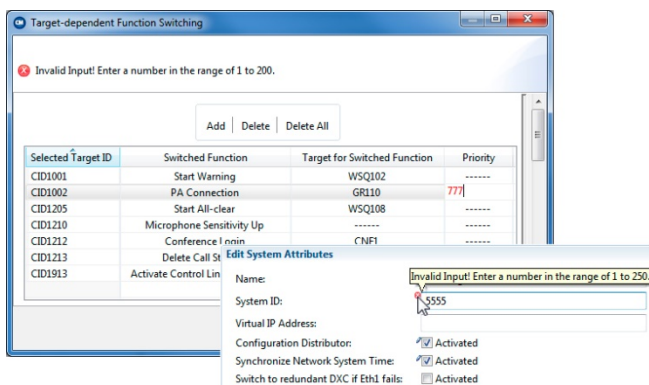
Target-dependent Function Switching

Invalid Input! Enter a number in the range of 1 to 200.

Add | Delete | Delete All

| Selected Target ID | Switched Function | Target for Switched Function | Priority |
|---|---|---|---|
| CID1001 | Start Warning | WSQ102 | ------ |
| CID1002 | PA Connection | GR110 | 777 |
| CID1205 | Start All-clear | WSQ108 | ------ |
| CID1210 | Microphone Sensitivity Up | ------ | ------ |
| CID1212 | Conference Login | CNF1 | ------ |
| CID1213 | Delete Call St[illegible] | | |
| CID1913 | Activate Control Lin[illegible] | | |

Edit System Attributes

Name:

Invalid Input! Enter a number in the range of 1 to 250.

System ID: 5555

Virtual IP Address:

Configuration Distributor: Activated

Synchronize Network System Time: Activated

Switch to redundant DXC if Eth1 fails: Activated